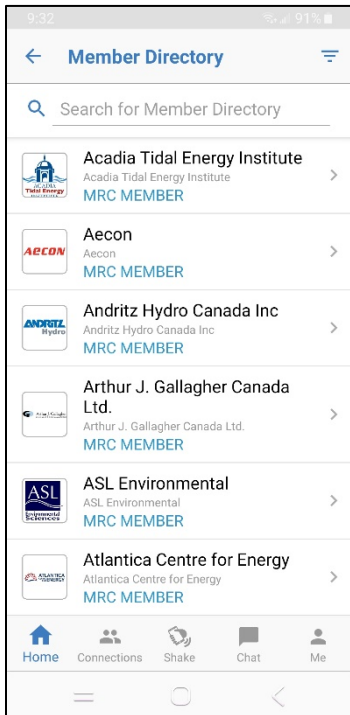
9:32 91%

Member Directory

Search for Member Directory

ACADIA Tidal Energy
Acadia Tidal Energy Institute
Acadia Tidal Energy Institute
MRC MEMBER

AECON
Aecon
Aecon
MRC MEMBER

ANDRITZ Hydro
Andritz Hydro Canada Inc
Andritz Hydro Canada Inc
MRC MEMBER

Arthur J. Gallagher Canada Ltd.
Arthur J. Gallagher Canada Ltd.
MRC MEMBER

ASL Environmental Sciences
ASL Environmental
ASL Environmental
MRC MEMBER

ATLANTICA CENTRE FOR ENERGY
Atlantica Centre for Energy
Atlantica Centre for Energy
MRC MEMBER

Home Connections Shake Chat Me